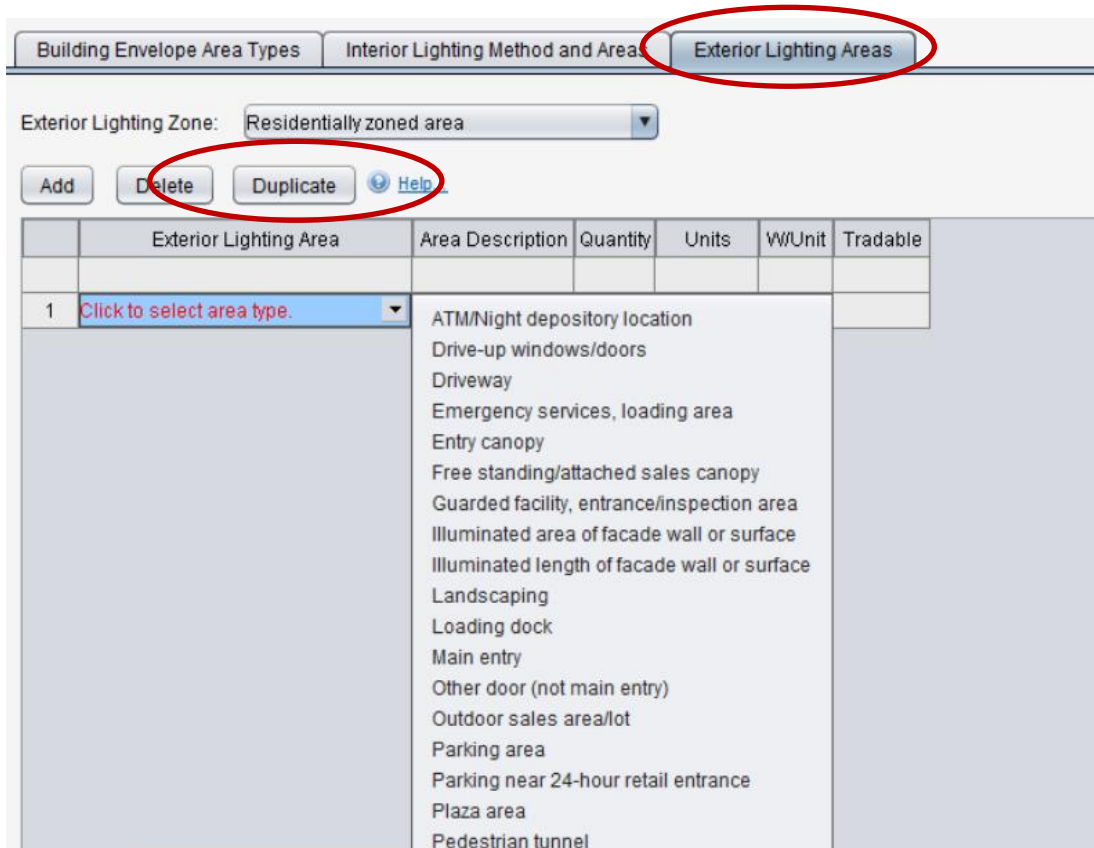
Building Envelope Area Types | Interior Lighting Method and Areas | Exterior Lighting Areas

Exterior Lighting Zone: Residentially zoned area

Add | Delete | Duplicate | Help

| | Exterior Lighting Area | Area Description | Quantity | Units | W/Unit | Tradable |
|---|---|---|---|---|---|---|
| | | | | | | |
| 1 | Click to select area type. | | | | | |

ATM/Night depository location
Drive-up windows/doors
Driveway
Emergency services, loading area
Entry canopy
Free standing/attached sales canopy
Guarded facility, entrance/inspection area
Illuminated area of facade wall or surface
Illuminated length of facade wall or surface
Landscaping
Loading dock
Main entry
Other door (not main entry)
Outdoor sales area/lot
Parking area
Parking near 24-hour retail entrance
Plaza area
Pedestrian tunnel